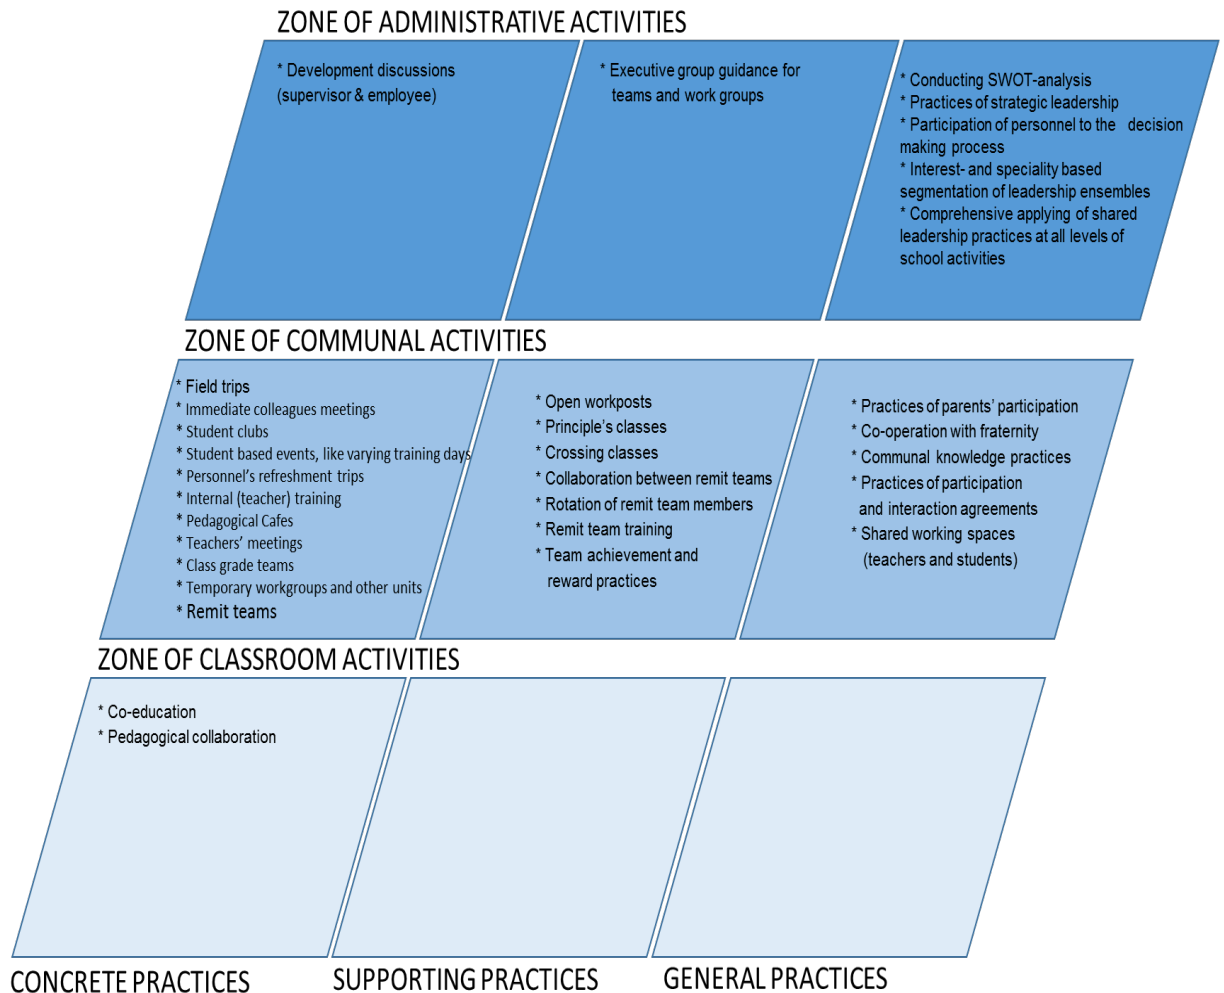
ZONE OF ADMINISTRATIVE ACTIVITIES

* Development discussions (supervisor & employee)

* Executive group guidance for teams and work groups

* Conducting SWOT-analysis
* Practices of strategic leadership
* Participation of personnel to the decision making process
* Interest- and speciality based segmentation of leadership ensembles
* Comprehensive applying of shared leadership practices at all levels of school activities

ZONE OF COMMUNAL ACTIVITIES

* Field trips
* Immediate colleagues meetings
* Student clubs
* Student based events, like varying training days
* Personnel's refreshment trips
* Internal (teacher) training
* Pedagogical Cafes
* Teachers' meetings
* Class grade teams
* Temporary workgroups and other units
* Remit teams

* Open workposts
* Principle's classes
* Crossing classes
* Collaboration between remit teams
* Rotation of remit team members
* Remit team training
* Team achievement and reward practices

* Practices of parents' participation
* Co-operation with fraternity
* Communal knowledge practices
* Practices of participation and interaction agreements
* Shared working spaces (teachers and students)

ZONE OF CLASSROOM ACTIVITIES

* Co-education
* Pedagogical collaboration

CONCRETE PRACTICES

SUPPORTING PRACTICES

GENERAL PRACTICES